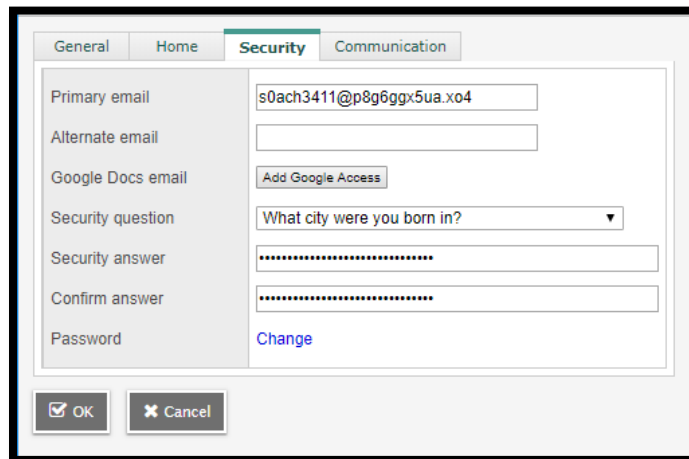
General Home Security Communication

| | |
|---|---|
| Primary email | s0ach3411@p8g6ggx5ua.xo4 |
| Alternate email | |
| Google Docs email | Add Google Access |
| Security question | What city were you born in? ▼ |
| Security answer | •••••••••••••••••••••••••••••• |
| Confirm answer | •••••••••••••••••••••••••••••• |
| Password | Change |

OK Cancel